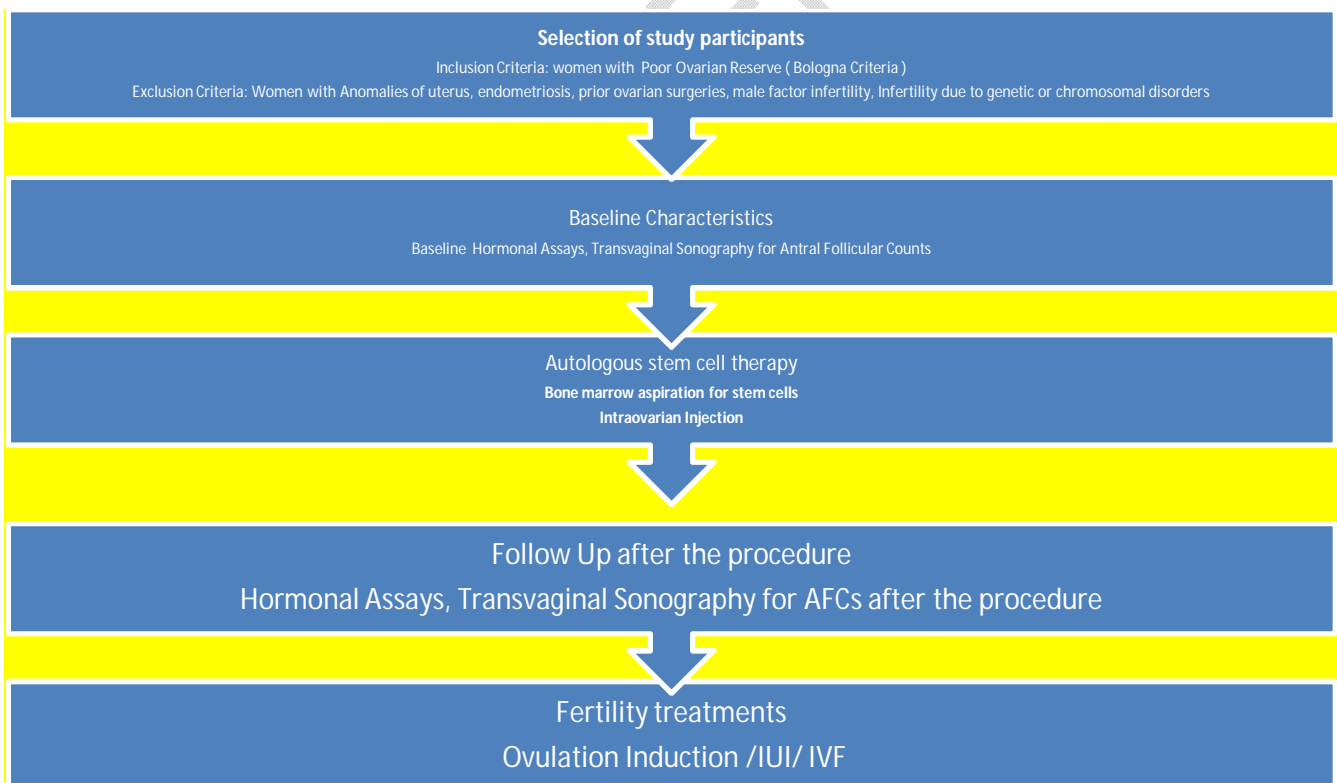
Selection of study participants
Inclusion Criteria: women with Poor Ovarian Reserve ( Bologna Criteria )
Exclusion Criteria: Women with Anomalies of uterus, endometriosis, prior ovarian surgeries, male factor infertility, Infertility due to genetic or chromosomal disorders

Baseline Characteristics
Baseline Hormonal Assays, Transvaginal Sonography for Antral Follicular Counts

Autologous stem cell therapy
Bone marrow aspiration for stem cells
Intraovarian Injection

Follow Up after the procedure
Hormonal Assays, Transvaginal Sonography for AFCs after the procedure

Fertility treatments
Ovulation Induction /IUI/ IVF